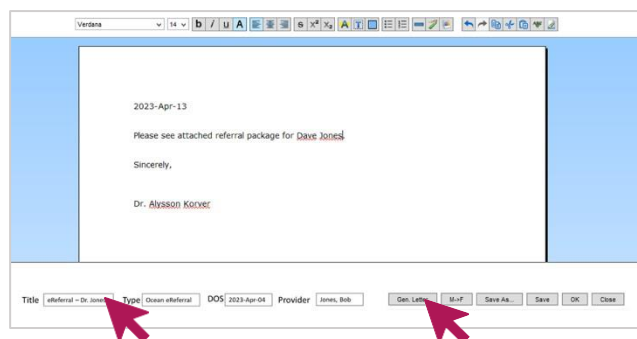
Verdana 14 b i u A S $x^2$ $x_2$ A T

2023-Apr-13

Please see attached referral package for Dave Jones

Sincerely,

Dr. Alysson Korver

Title eReferral – Dr. Jones Type Ocean eReferral DOS 2023-Apr-04 Provider Jones, Bob

Gen. Letter M->F Save As... Save OK Close